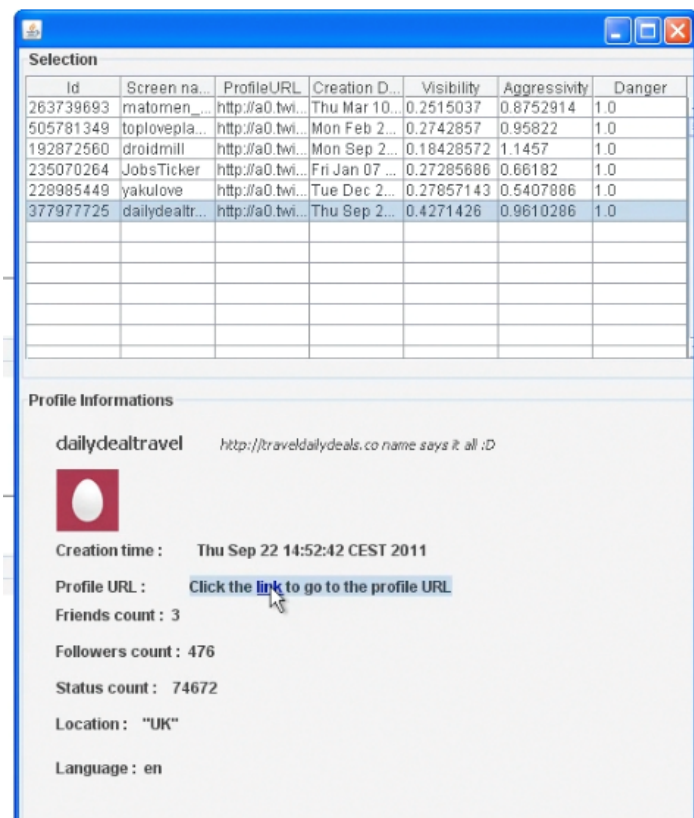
Selection

| Id | Screen na... | ProfileURL | Creation D... | Visibility | Aggressivity | Danger |
|---|---|---|---|---|---|---|
| 263739693 | matomen_... | http://a0.twi... | Thu Mar 10... | 0.2515037 | 0.8752914 | 1.0 |
| 505781349 | toploveplа... | http://a0.twi... | Mon Feb 2... | 0.2742857 | 0.95822 | 1.0 |
| 192872560 | droidmill | http://a0.twi... | Mon Sep 2... | 0.18428572 | 1.1457 | 1.0 |
| 235070264 | JobsTicker | http://a0.twi... | Fri Jan 07 ... | 0.27285686 | 0.66182 | 1.0 |
| 228985449 | yakulove | http://a0.twi... | Tue Dec 2... | 0.27857143 | 0.5407886 | 1.0 |
| 377977725 | dailydealtr... | http://a0.twi... | Thu Sep 2... | 0.4271426 | 0.9610286 | 1.0 |

Profile Informations

dailydealtravel

http://traveldailydeals.co name says it all :D

Creation time : Thu Sep 22 14:52:42 CEST 2011

Profile URL : Click the link to go to the profile URL

Friends count : 3

Followers count : 476

Status count : 74672

Location : "UK"

Language : en